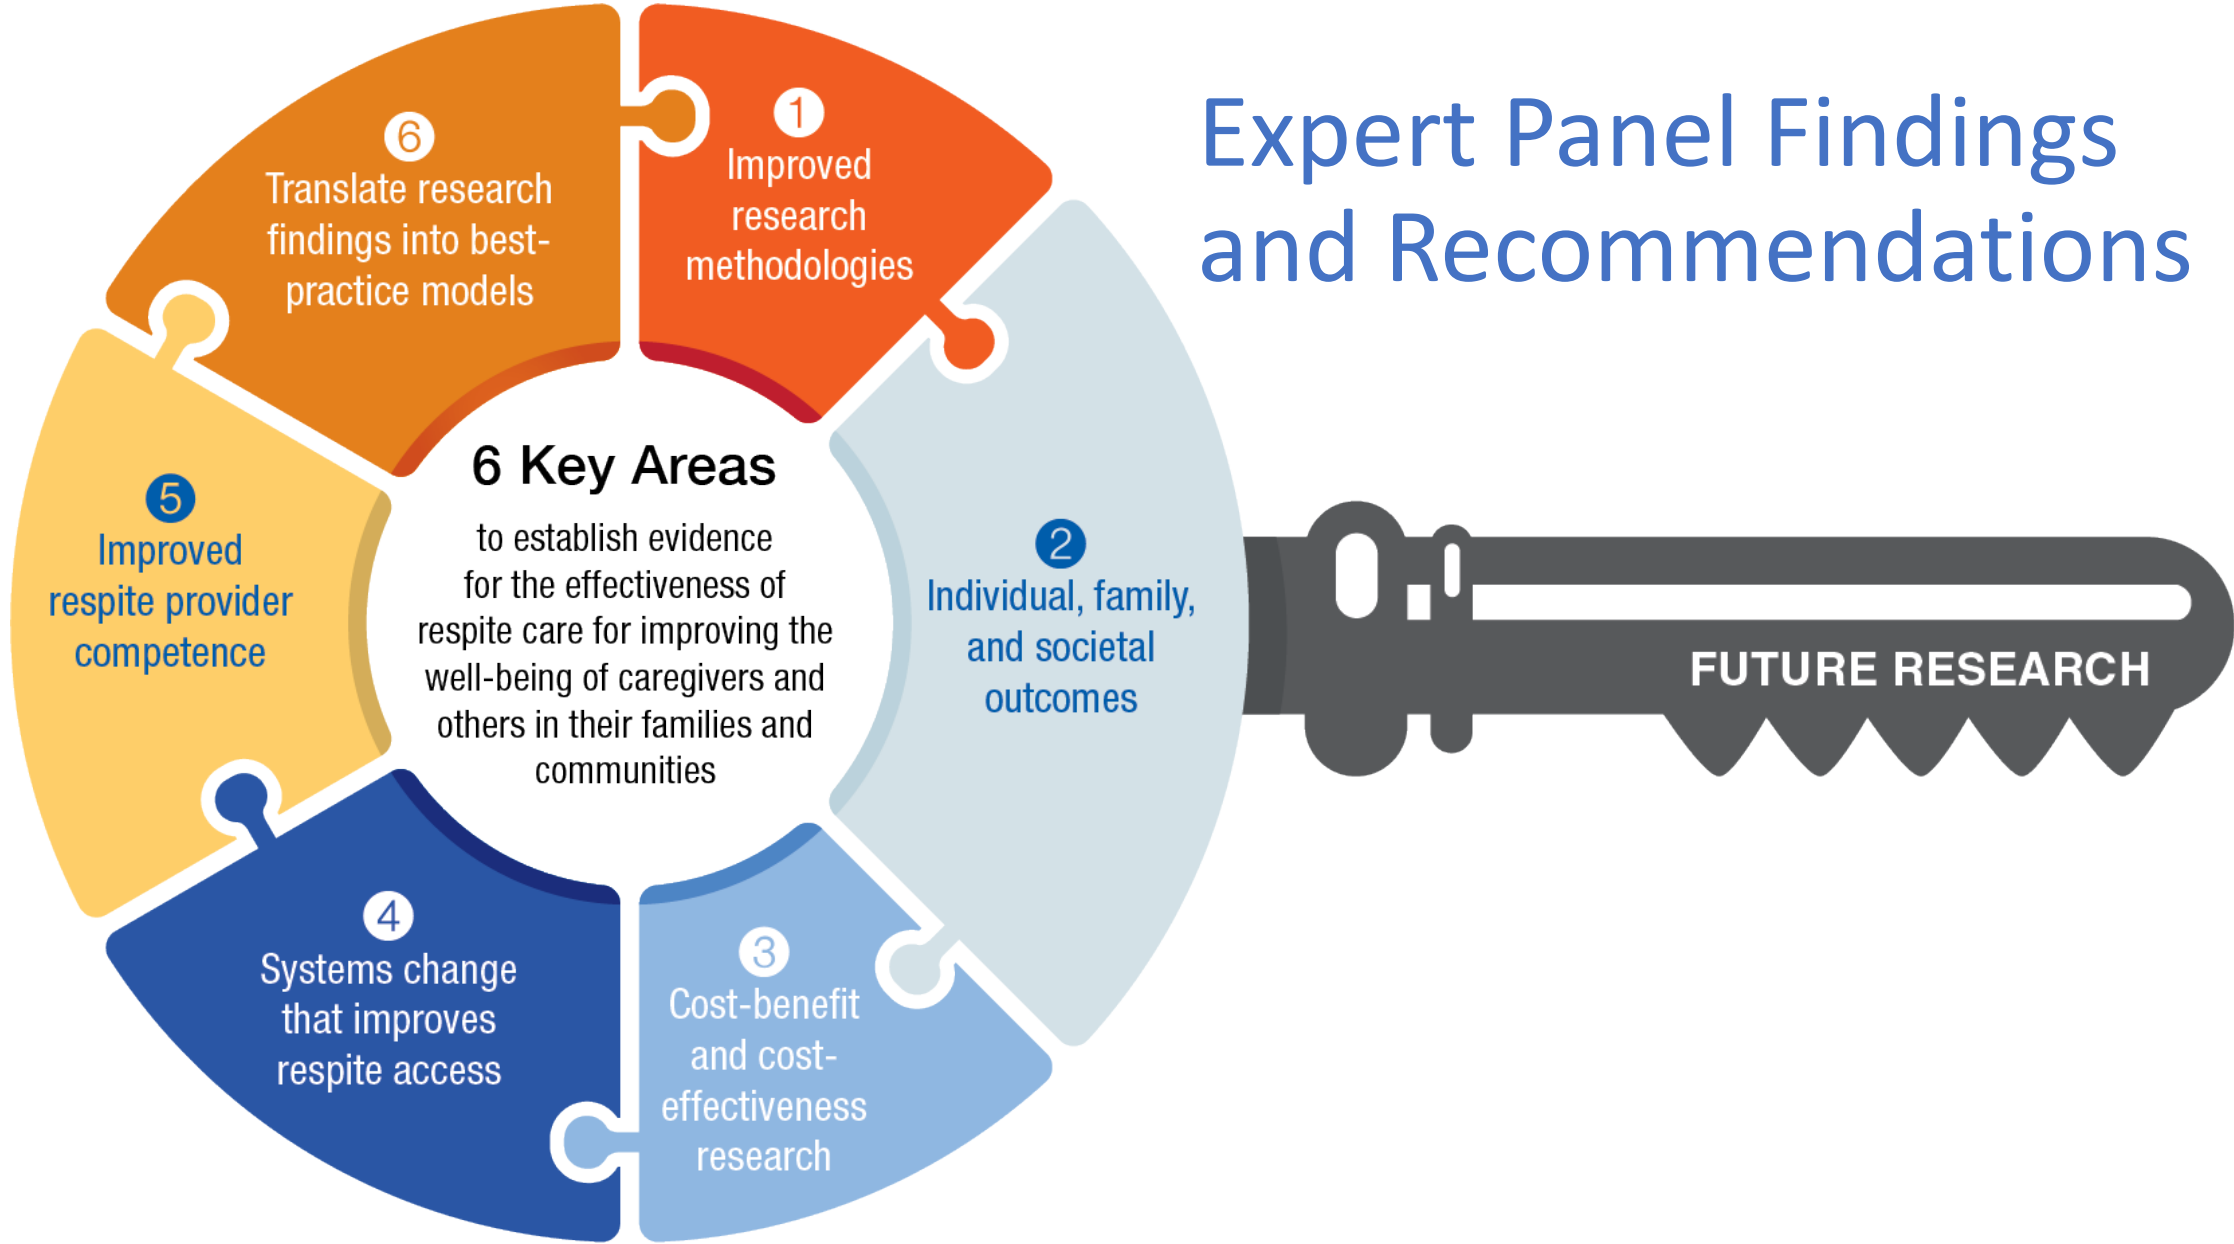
Expert Panel Findings and Recommendations

6 Key Areas

to establish evidence for the effectiveness of respite care for improving the well-being of caregivers and others in their families and communities

1
Improved research methodologies

2
Individual, family, and societal outcomes

3
Cost-benefit and cost-effectiveness research

4
Systems change that improves respite access

5
Improved respite provider competence

6
Translate research findings into best-practice models

FUTURE RESEARCH